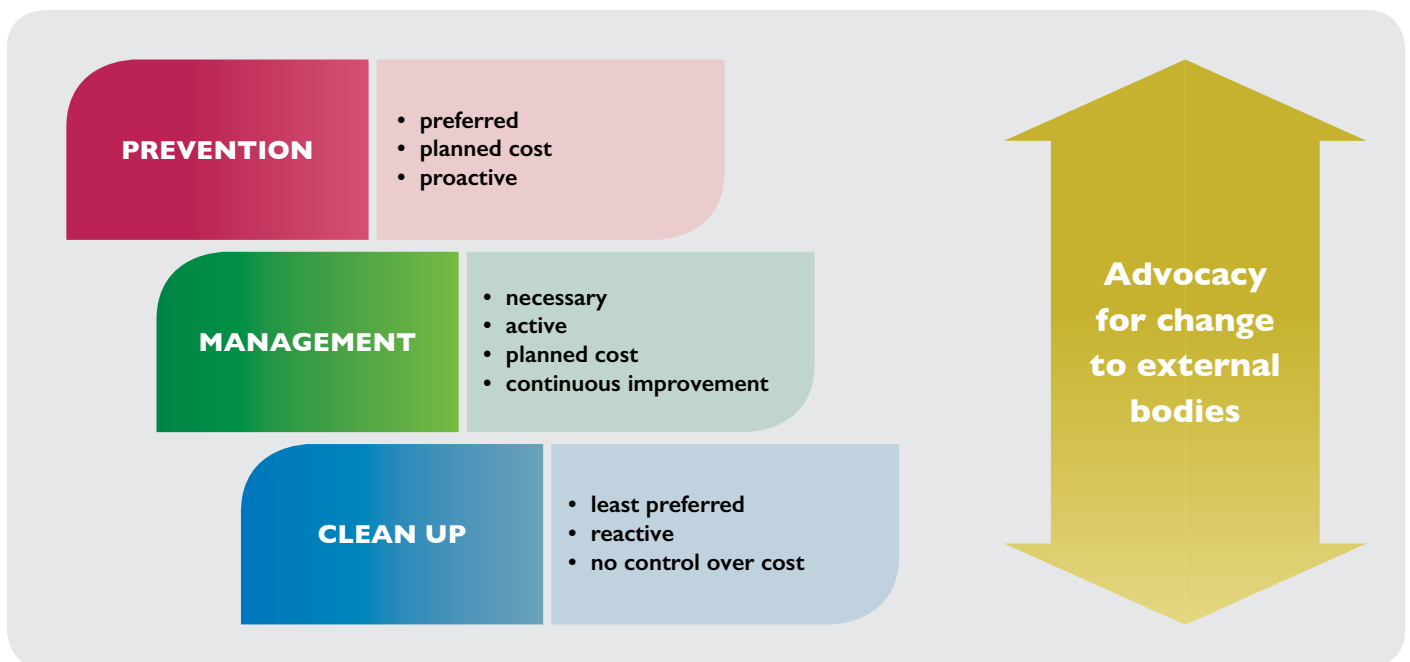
PREVENTION

• preferred
• planned cost
• proactive

MANAGEMENT

• necessary
• active
• planned cost
• continuous improvement

CLEAN UP

• least preferred
• reactive
• no control over cost

Advocacy for change to external bodies